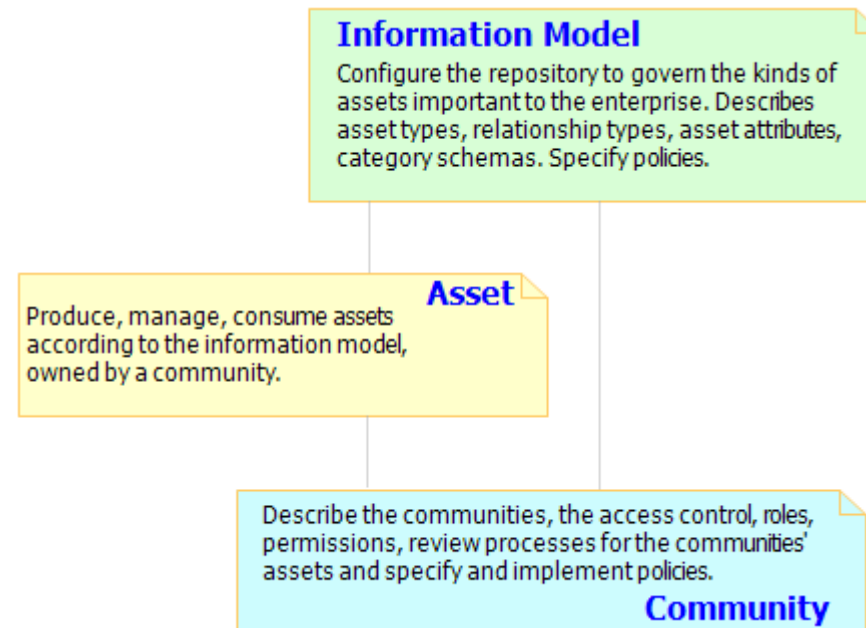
Information Model

Configure the repository to govern the kinds of assets important to the enterprise. Describes asset types, relationship types, asset attributes, category schemas. Specify policies.

Asset

Produce, manage, consume assets according to the information model, owned by a community.

Describe the communities, the access control, roles, permissions, review processes for the communities' assets and specify and implement policies.

Community